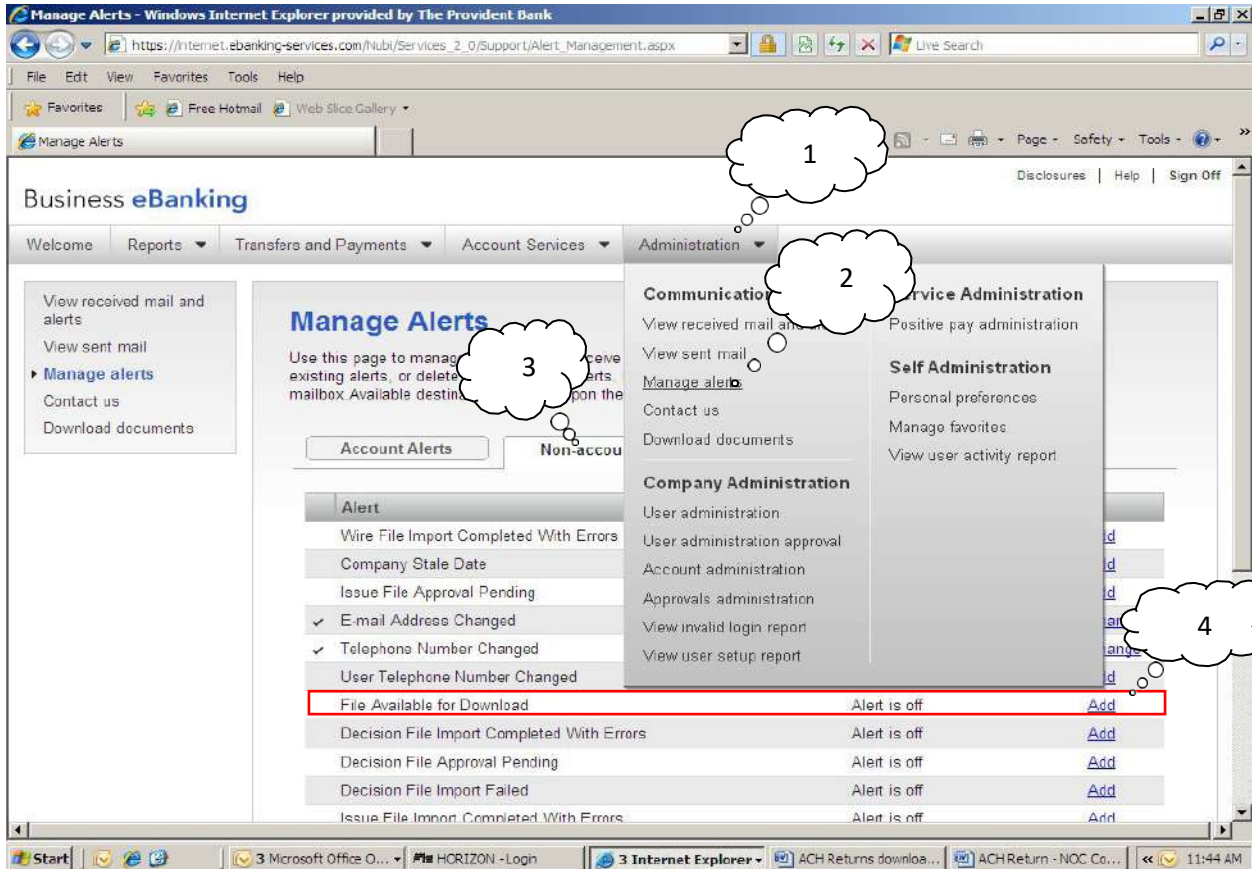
Manage Alerts - Windows Internet Explorer provided by The Provident Bank

https://internet.ebanking-services.com/Nubi/Services_2_0/Support/Alert_Management.aspx

Live Search

File Edit View Favorites Tools Help

Favorites | Free Hotmail | Web Slice Gallery

Manage Alerts

Page Safety Tools

1

Disclosures | Help | Sign Off

Business eBanking

Welcome | Reports | Transfers and Payments | Account Services | Administration

2

View received mail and alerts
View sent mail
Manage alerts
Contact us
Download documents

Manage Alerts

Use this page to manag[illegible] ceive existing alerts, or delete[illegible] erts mailbox Available destin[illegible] pon the

3

Account Alerts | Non-accou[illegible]

Communicatio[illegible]
View received mail and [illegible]
View sent mail
Manage alerts
Contact us
Download documents

Company Administration
User administration
User administration approval
Account administration
Approvals administration
View invalid login report
View user setup report

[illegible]rvice Administration
Positive pay administration

Self Administration
Personal preferences
Manage favorites
View user activity report

4

| Alert | | |
|---|---|---|
| Wire File Import Completed With Errors | | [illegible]d |
| Company Stale Date | | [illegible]d |
| Issue File Approval Pending | | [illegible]d |
| ✓ E-mail Address Changed | | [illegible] |
| ✓ Telephone Number Changed | | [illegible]nge |
| User Telephone Number Changed | | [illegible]d |
| File Available for Download | Alert is off | Add |
| Decision File Import Completed With Errors | Alert is off | Add |
| Decision File Approval Pending | Alert is off | Add |
| Decision File Import Failed | Alert is off | Add |
| Issue File Import Completed With Errors | Alert is off | Add |

Start | 3 Microsoft Office O... | HORIZON - Login | 3 Internet Explorer | ACH Returns downloa... | ACH Return - NOC Co... | 11:44 AM